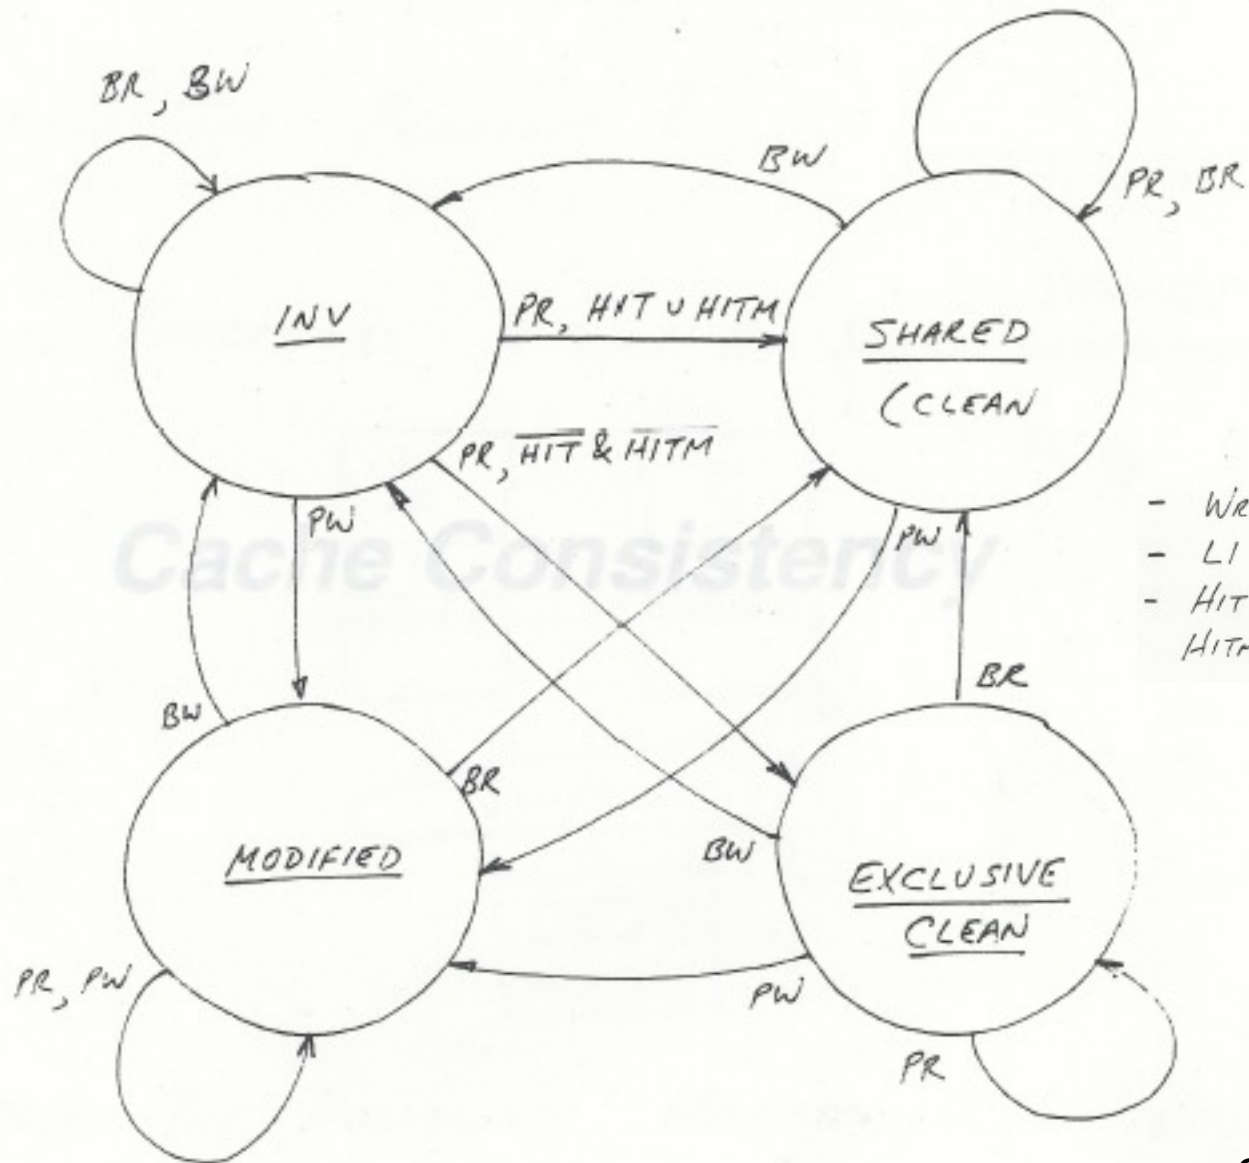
Cache Consistency

BR, BW

BW

PR, BR

INV

PR, HIT ∪ HITM

SHARED
(CLEAN

PR, $\overline{HIT}$ & $\overline{HITM}$

PW

PW

- WR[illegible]
- LI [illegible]
- HIT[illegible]
HITM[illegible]

BR

BW

BR

BW

MODIFIED

EXCLUSIVE
CLEAN

PR, PW

PW

PR